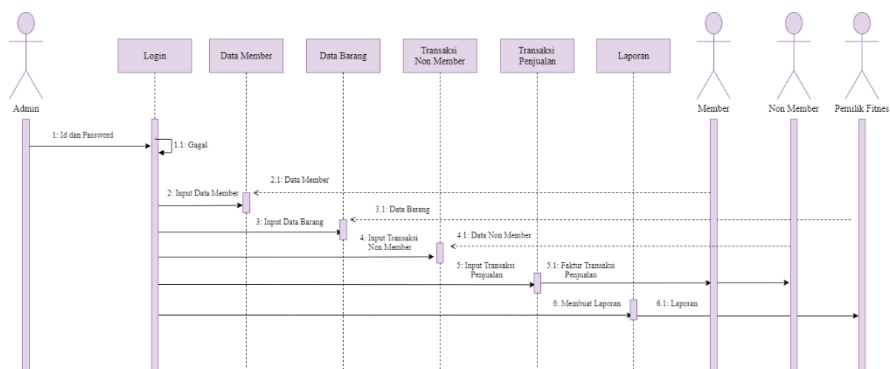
Admin

Login

Data Member

Data Barang

Transaksi Non Member

Transaksi Penjualan

Laporan

Member

Non Member

Pemilik Fitnes

1: Id dan Password

1.1: Gagal

2.1: Data Member

2: Input Data Member

3.1: Data Barang

3: Input Data Barang

4.1: Data Non Member

4: Input Transaksi Non Member

5: Input Transaksi Penjualan

5.1: Faktur Transaksi Penjualan

6: Membuat Laporan

6.1: Laporan